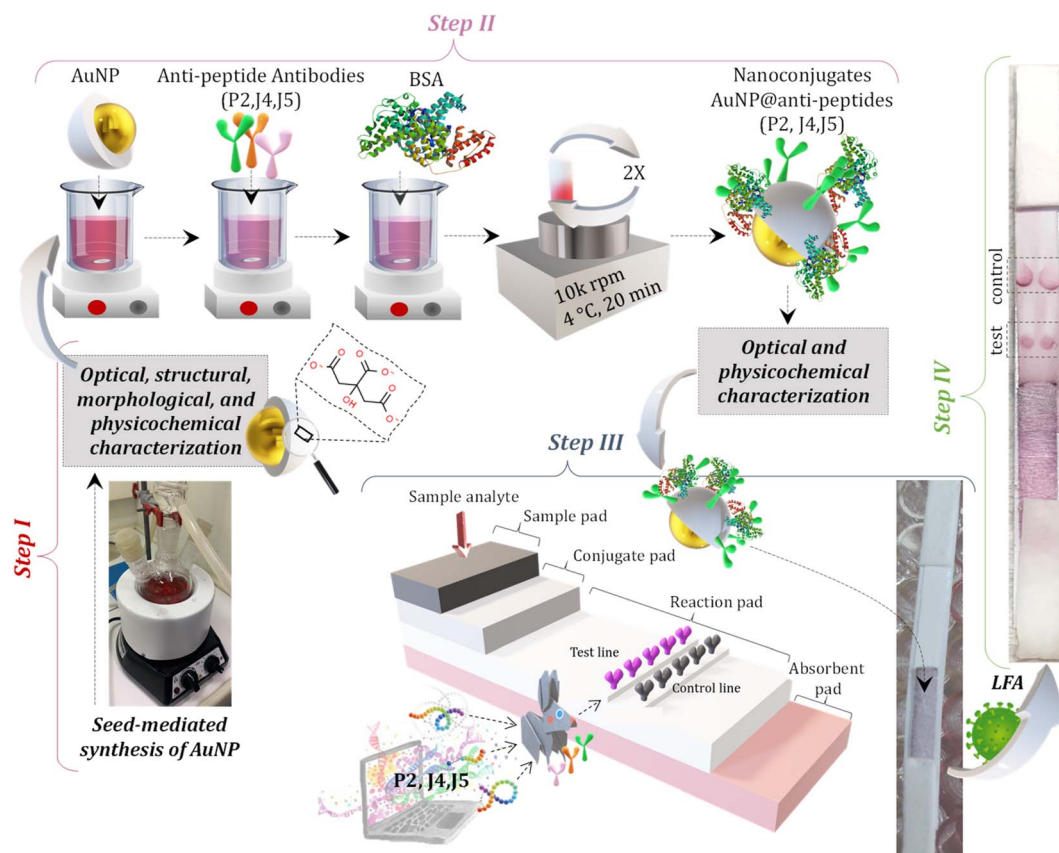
Step II

AuNP

Anti-peptide Antibodies (P2,J4,J5)

BSA

2X

10k rpm 4 °C, 20 min

Nanoconjugates AuNP@anti-peptides (P2, J4,J5)

Optical and physicochemical characterization

Optical, structural, morphological, and physicochemical characterization

Step I

Seed-mediated synthesis of AuNP

Step III

Sample analyte

Sample pad

Conjugate pad

Reaction pad

Test line

Control line

Absorbent pad

P2, J4,J5

control

test

Step IV

LFA